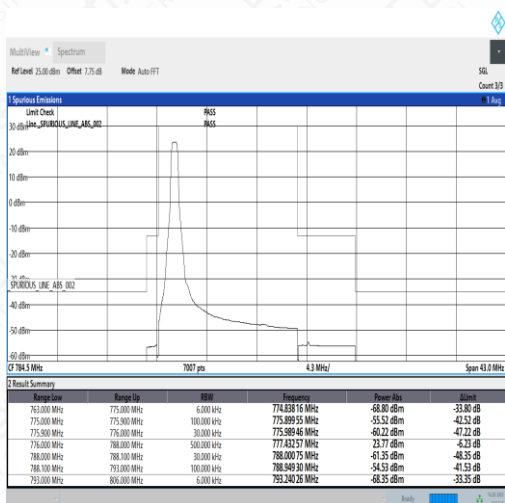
MultiView Spectrum

Ref Level 25.00 dBm Offset 7.75 dB Mode Auto FFT

SGL
Count 3/3

1 Spurious Emissions
1 Avg

Limit Check PASS
Line _SPURIOUS_LINE_ABS_002 PASS

30 dBm
20 dBm
10 dBm
0 dBm
-10 dBm
-20 dBm
SPURIOUS_LINE_ABS_002
-40 dBm
-50 dBm
-60 dBm

CF 784.5 MHz 7007 pts 4.3 MHz/ Span 43.0 MHz

2 Result Summary

| Range Low | Range Up | RBW | Frequency | Power Abs | ΔLimit |
|---|---|---|---|---|---|
| 763.000 MHz | 775.000 MHz | 6.000 kHz | 774.838 16 MHz | -68.80 dBm | -33.80 dB |
| 775.000 MHz | 775.900 MHz | 100.000 kHz | 775.899 55 MHz | -55.52 dBm | -42.52 dB |
| 775.900 MHz | 776.000 MHz | 30.000 kHz | 775.989 46 MHz | -60.22 dBm | -47.22 dB |
| 776.000 MHz | 788.000 MHz | 500.000 kHz | 777.432 57 MHz | 23.77 dBm | -6.23 dB |
| 788.000 MHz | 788.100 MHz | 30.000 kHz | 788.000 75 MHz | -61.35 dBm | -48.35 dB |
| 788.100 MHz | 793.000 MHz | 100.000 kHz | 788.949 30 MHz | -54.53 dBm | -41.53 dB |
| 793.000 MHz | 806.000 MHz | 6.000 kHz | 799.240 26 MHz | -68.35 dBm | -33.35 dB |

Ready